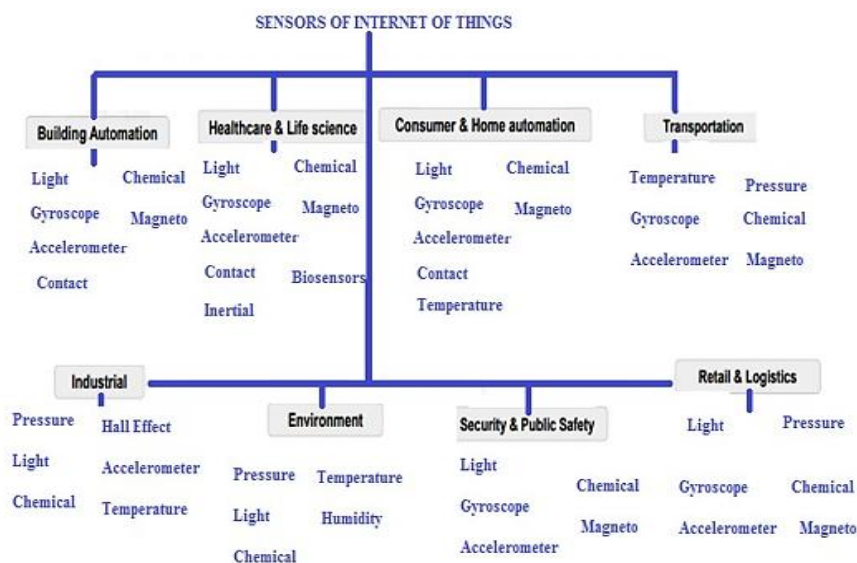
SENSORS OF INTERNET OF THINGS

Building Automation

Light
Chemical
Gyroscope
Magneto
Accelerometer
Contact

Healthcare & Life science

Light
Chemical
Gyroscope
Magneto
Accelerometer
Contact
Biosensors
Inertial

Consumer & Home automation

Light
Chemical
Gyroscope
Magneto
Accelerometer
Contact
Temperature

Transportation

Temperature
Pressure
Gyroscope
Chemical
Accelerometer
Magneto

Industrial

Pressure
Hall Effect
Light
Accelerometer
Chemical
Temperature

Environment

Pressure
Temperature
Light
Humidity
Chemical

Security & Public Safety

Light
Chemical
Gyroscope
Magneto
Accelerometer

Retail & Logistics

Light
Pressure
Gyroscope
Chemical
Accelerometer
Magneto